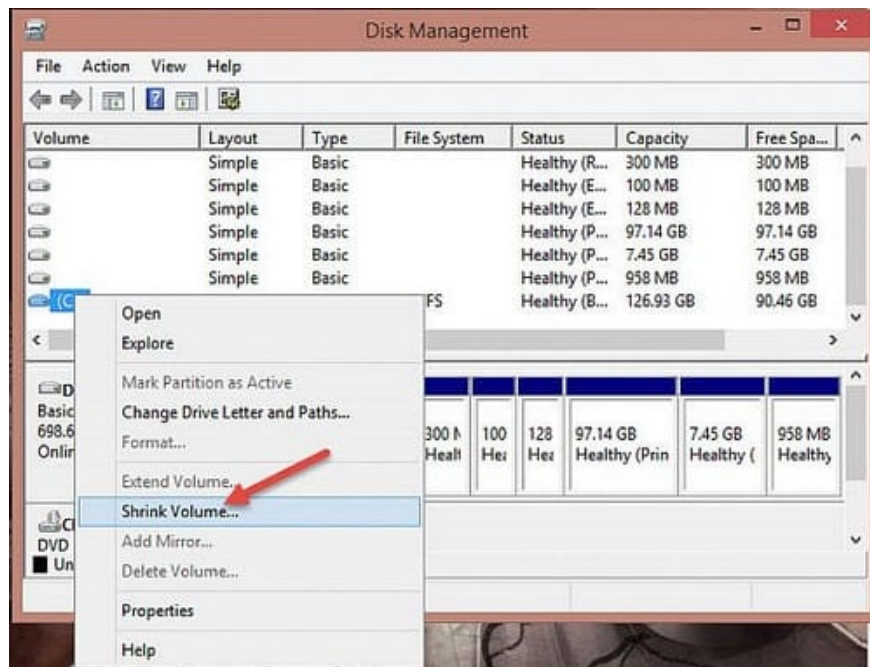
Disk Management

File Action View Help

| Volume | Layout | Type | File System | Status | Capacity | Free Spa... |
|---|---|---|---|---|---|---|
| | Simple | Basic | | Healthy (R... | 300 MB | 300 MB |
| | Simple | Basic | | Healthy (E... | 100 MB | 100 MB |
| | Simple | Basic | | Healthy (E... | 128 MB | 128 MB |
| | Simple | Basic | | Healthy (P... | 97.14 GB | 97.14 GB |
| | Simple | Basic | | Healthy (P... | 7.45 GB | 7.45 GB |
| | Simple | Basic | | Healthy (P... | 958 MB | 958 MB |
| (C | | | FS | Healthy (B... | 126.93 GB | 90.46 GB |

D
Basic
698.6
Onlir

300 M Healt | 100 He: | 128 He: | 97.14 GB Healthy (Prin | 7.45 GB Healthy ( | 958 MB Healthy

C
DVD
Un

Open
Explore
Mark Partition as Active
Change Drive Letter and Paths...
Format...
Extend Volume...
Shrink Volume...
Add Mirror...
Delete Volume...
Properties
Help